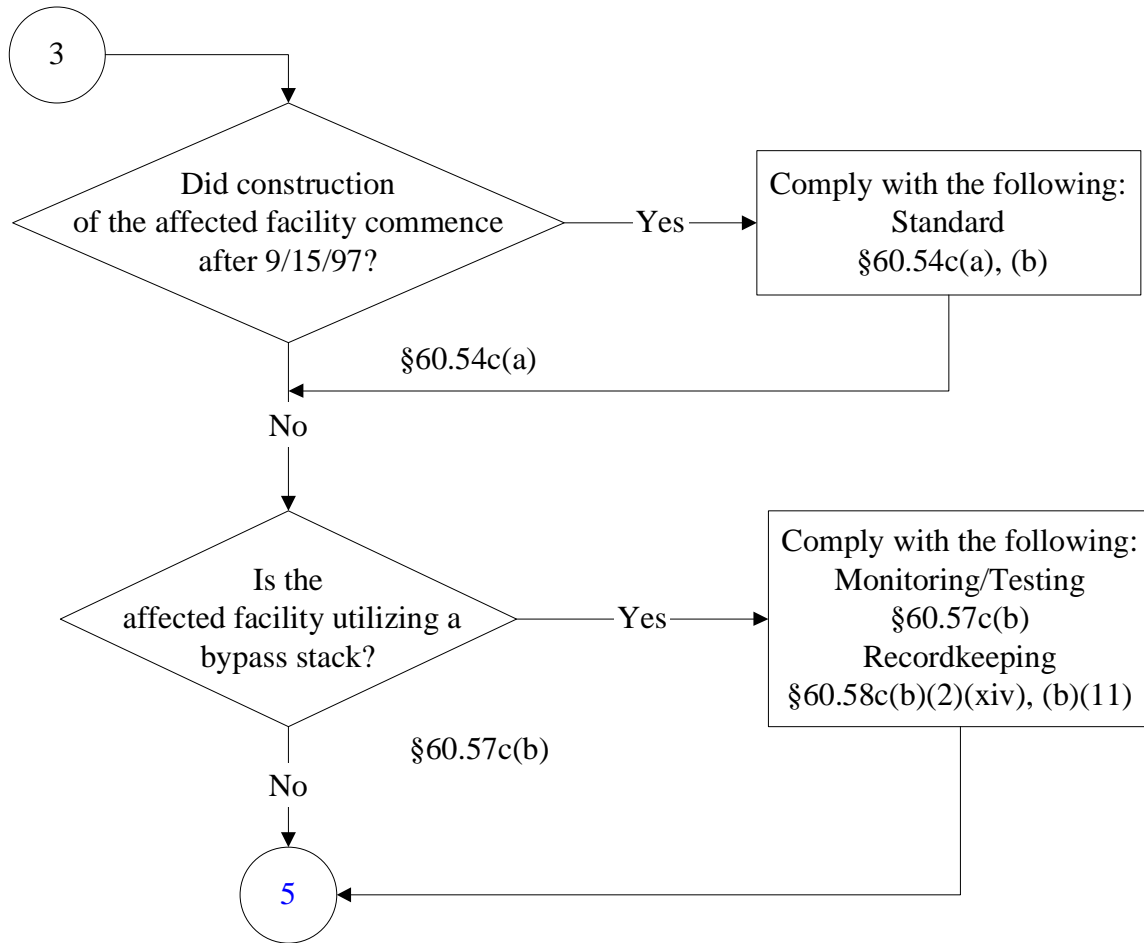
3

Did construction of the affected facility commence after 9/15/97?

Yes

Comply with the following:
Standard
§60.54c(a), (b)

§60.54c(a)

No

Is the affected facility utilizing a bypass stack?

Yes

Comply with the following:
Monitoring/Testing
§60.57c(b)
Recordkeeping
§60.58c(b)(2)(xiv), (b)(11)

§60.57c(b)

No

5